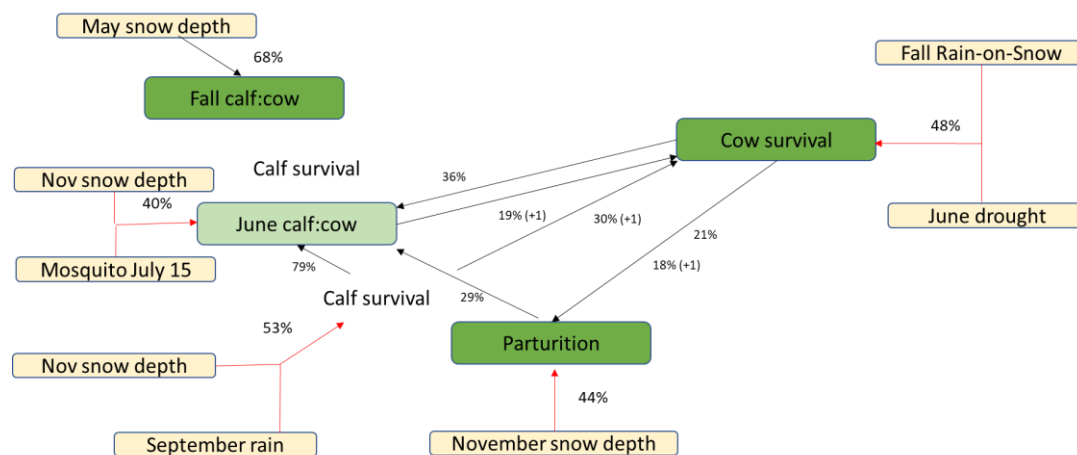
May snow depth

68%

Fall calf:cow

Fall Rain-on-Snow

48%

Cow survival

June drought

Calf survival

Nov snow depth

40%

Mosquito July 15

June calf:cow

36%

19% (+1)

30% (+1)

21%

18% (+1)

79%

Calf survival

29%

53%

Nov snow depth

September rain

Parturition

44%

November snow depth